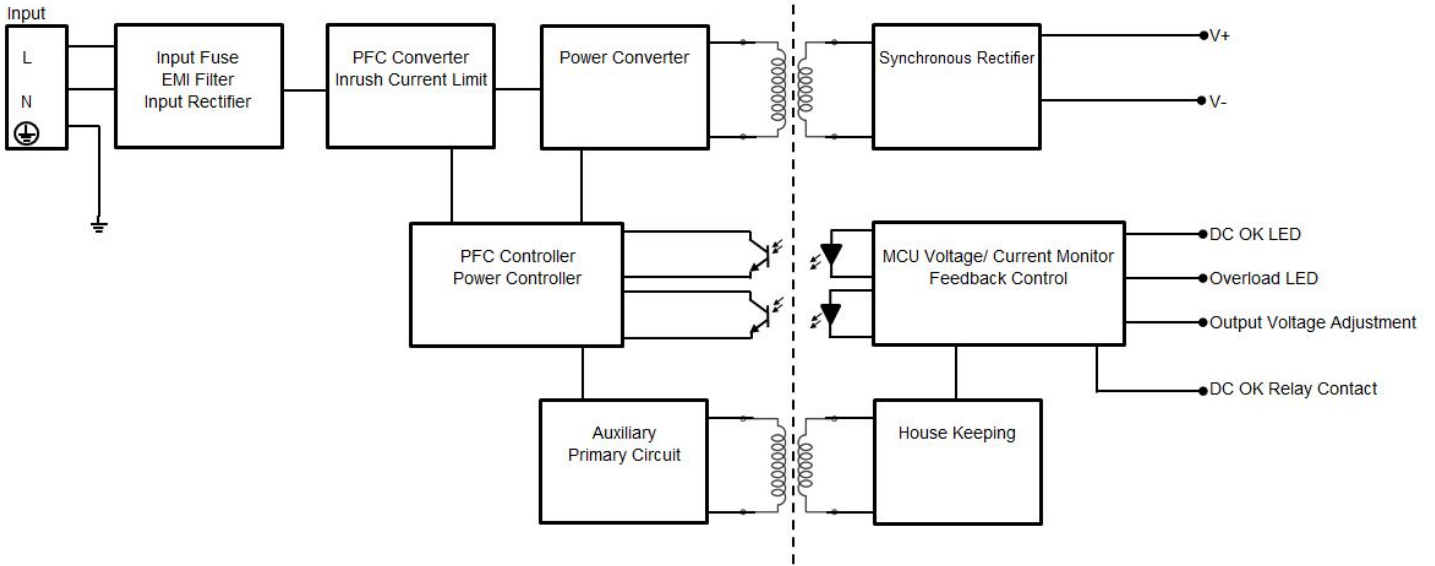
Input

L

N

Input Fuse
EMI Filter
Input Rectifier

PFC Converter
Inrush Current Limit

Power Converter

Synchronous Rectifier

V+

V-

PFC Controller
Power Controller

MCU Voltage/ Current Monitor
Feedback Control

DC OK LED

Overload LED

Output Voltage Adjustment

DC OK Relay Contact

Auxiliary
Primary Circuit

House Keeping